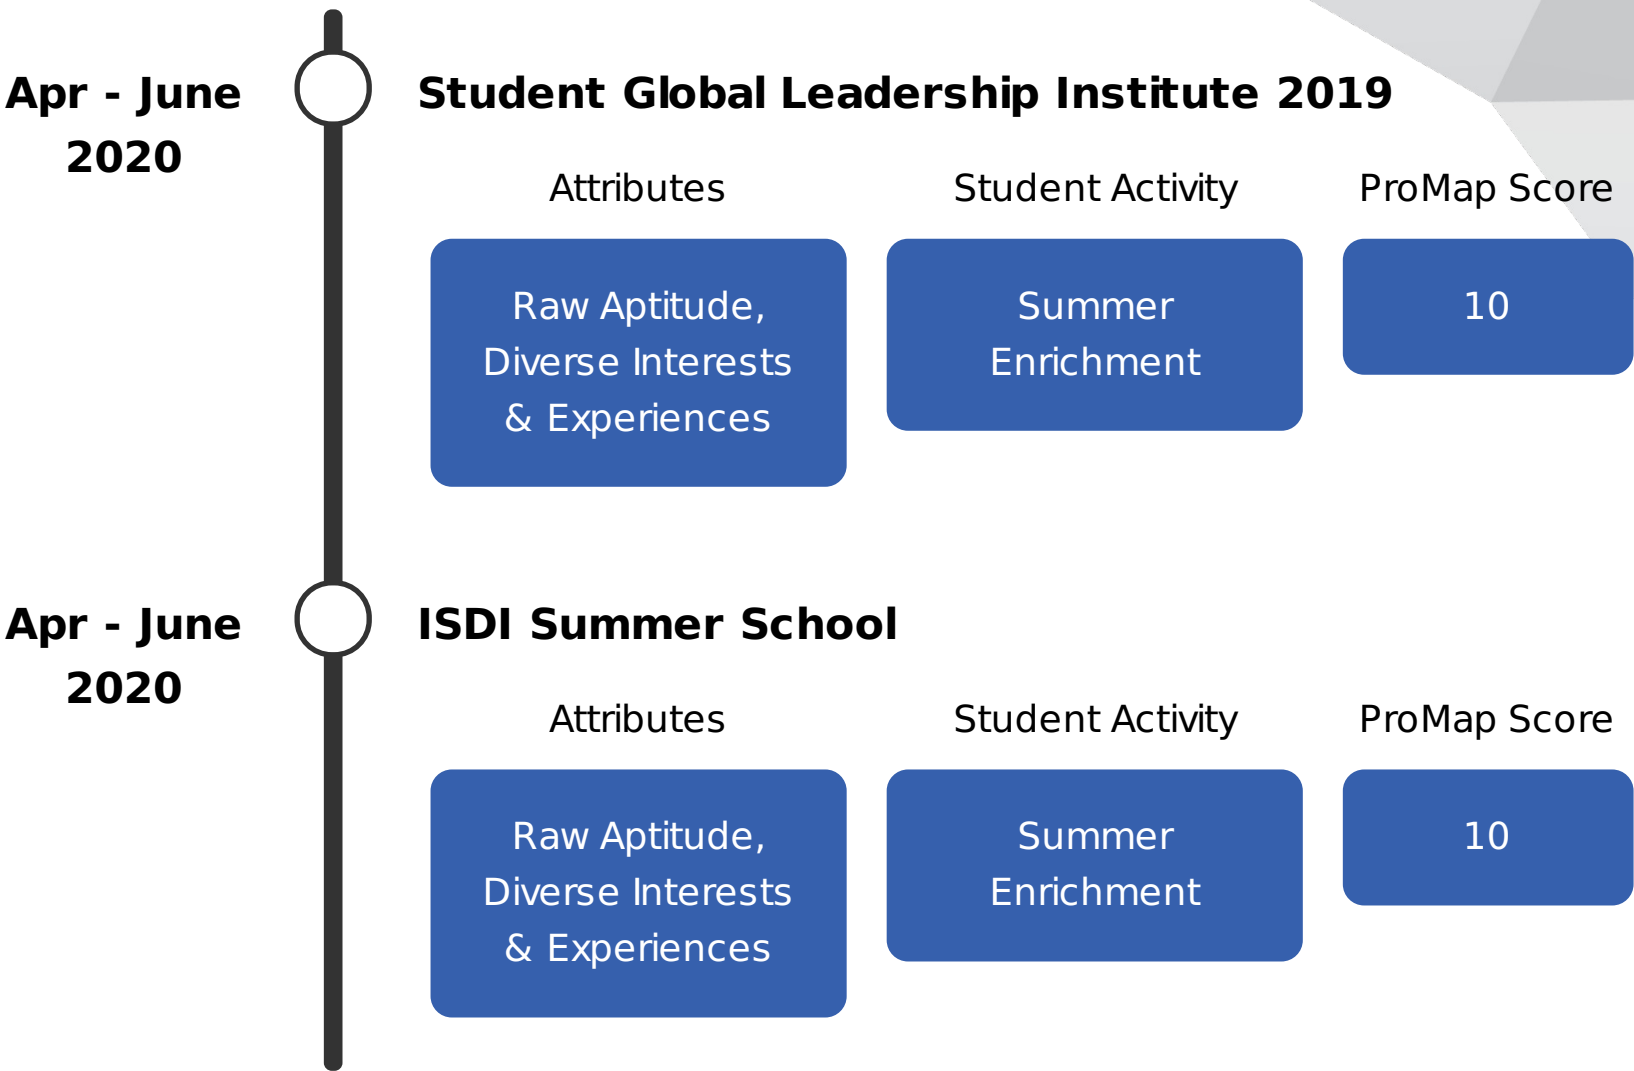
Apr - June 2020

Student Global Leadership Institute 2019

Attributes

Student Activity

ProMap Score

Raw Aptitude, Diverse Interests & Experiences

Summer Enrichment

10

Apr - June 2020

ISDI Summer School

Attributes

Student Activity

ProMap Score

Raw Aptitude, Diverse Interests & Experiences

Summer Enrichment

10